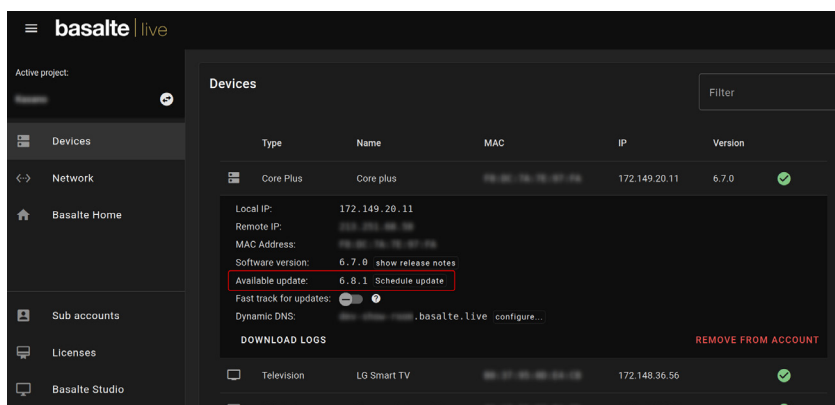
basalte | live

Active project:
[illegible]

Devices
Network
Basalte Home

Sub accounts
Licenses
Basalte Studio

Devices

Filter

| | Type | Name | MAC | IP | Version | |
|---|---|---|---|---|---|---|
| | Core Plus | Core plus | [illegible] | 172.149.20.11 | 6.7.0 | |

Local IP: 172.149.20.11
Remote IP: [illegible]
MAC Address: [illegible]
Software version: 6.7.0 show release notes
Available update: 6.8.1 Schedule update
Fast track for updates:
Dynamic DNS: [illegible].basalte.live configure...

DOWNLOAD LOGS
REMOVE FROM ACCOUNT

| | Television | LG Smart TV | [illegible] | 172.148.36.56 | | |